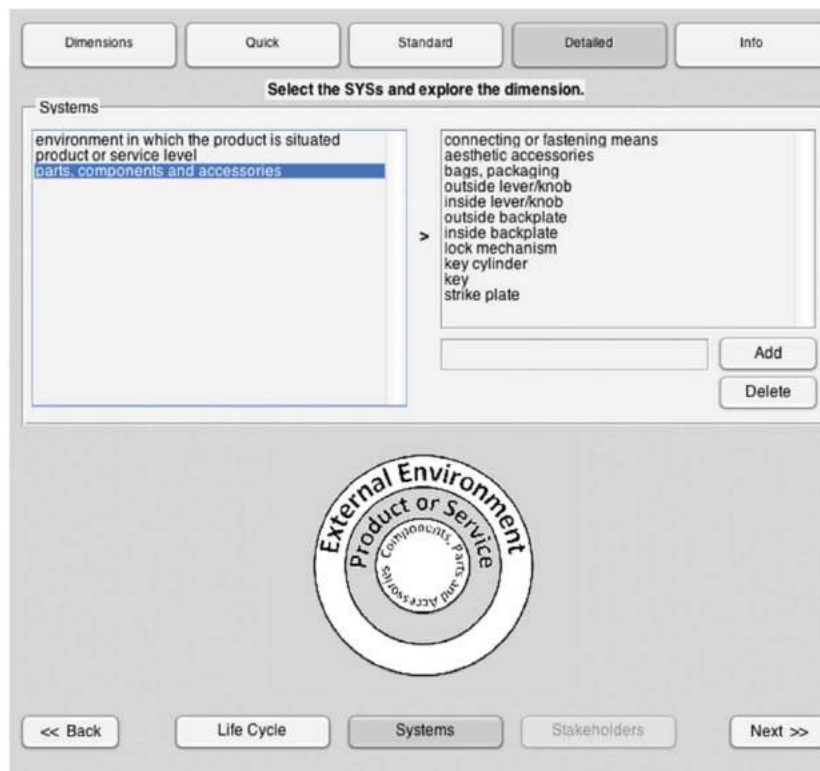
Dimensions

Quick

Standard

Detailed

Info

Select the SYSs and explore the dimension.

Systems

environment in which the product is situated
product or service level
parts, components and accessories

>

connecting or fastening means
aesthetic accessories
bags, packaging
outside lever/knob
inside lever/knob
outside backplate
inside backplate
lock mechanism
key cylinder
key
strike plate

Add

Delete

External Environment

Product or Service

Components, Parts, and Accessories

<< Back

Life Cycle

Systems

Stakeholders

Next >>